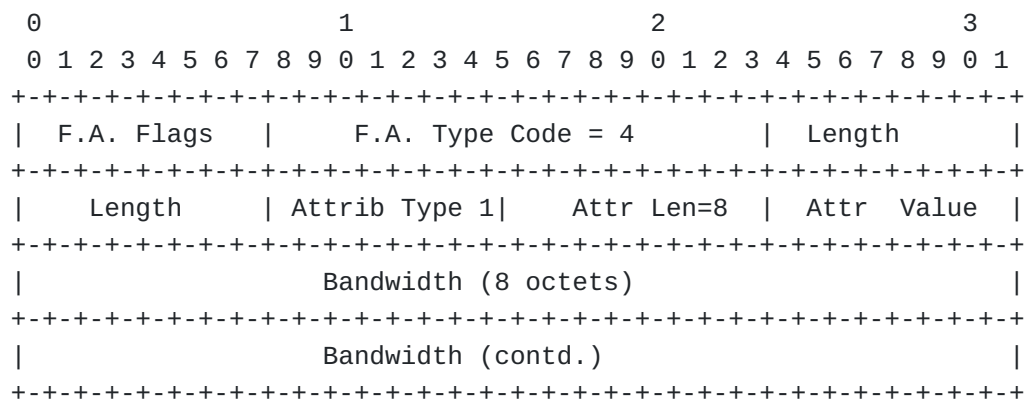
0                   1                   2                   3
 0 1 2 3 4 5 6 7 8 9 0 1 2 3 4 5 6 7 8 9 0 1 2 3 4 5 6 7 8 9 0 1
+-+-+-+-+-+-+-+-+-+-+-+-+-+-+-+-+-+-+-+-+-+-+-+-+-+-+-+-+-+-+-+-+
|  F.A. Flags   |      F.A. Type Code = 4       |  Length       |
+-+-+-+-+-+-+-+-+-+-+-+-+-+-+-+-+-+-+-+-+-+-+-+-+-+-+-+-+-+-+-+-+
|    Length     | Attrib Type 1|   Attr Len=8   |  Attr  Value  |
+-+-+-+-+-+-+-+-+-+-+-+-+-+-+-+-+-+-+-+-+-+-+-+-+-+-+-+-+-+-+-+-+
|                     Bandwidth (8 octets)                      |
+-+-+-+-+-+-+-+-+-+-+-+-+-+-+-+-+-+-+-+-+-+-+-+-+-+-+-+-+-+-+-+-+
|                     Bandwidth (contd.)                        |
+-+-+-+-+-+-+-+-+-+-+-+-+-+-+-+-+-+-+-+-+-+-+-+-+-+-+-+-+-+-+-+-+